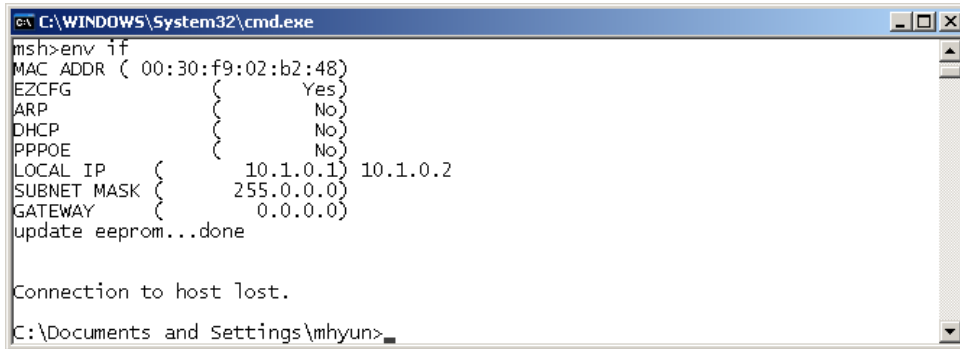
C:\WINDOWS\System32\cmd.exe

msh>env if
MAC ADDR ( 00:30:f9:02:b2:48)
EZCFG ( Yes)
ARP ( No)
DHCP ( No)
PPPOE ( No)
LOCAL IP ( 10.1.0.1) 10.1.0.2
SUBNET MASK ( 255.0.0.0)
GATEWAY ( 0.0.0.0)
update eeprom...done

Connection to host lost.

C:\Documents and Settings\mhyun>_